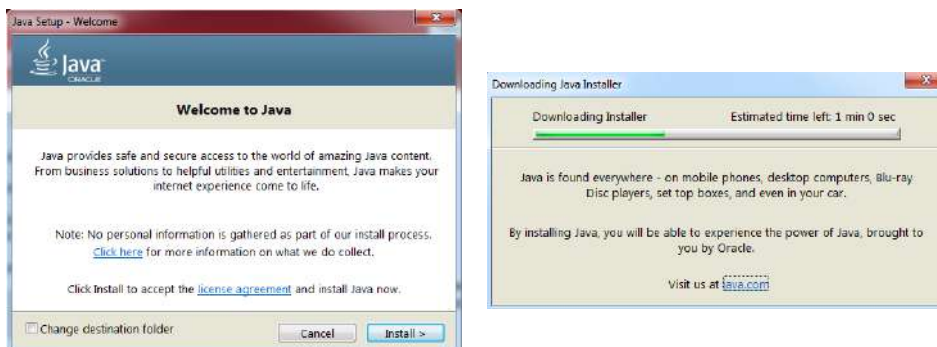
Java Setup - Welcome

Java ORACLE

Welcome to Java

Java provides safe and secure access to the world of amazing Java content. From business solutions to helpful utilities and entertainment, Java makes your internet experience come to life.

Note: No personal information is gathered as part of our install process. Click here for more information on what we do collect.

Click Install to accept the license agreement and install Java now.

Change destination folder

Cancel

Install >

Downloading Java Installer

Downloading Installer

Estimated time left: 1 min 0 sec

Java is found everywhere - on mobile phones, desktop computers, Blu-ray Disc players, set top boxes, and even in your car.

By installing Java, you will be able to experience the power of Java, brought to you by Oracle.

Visit us at java.com